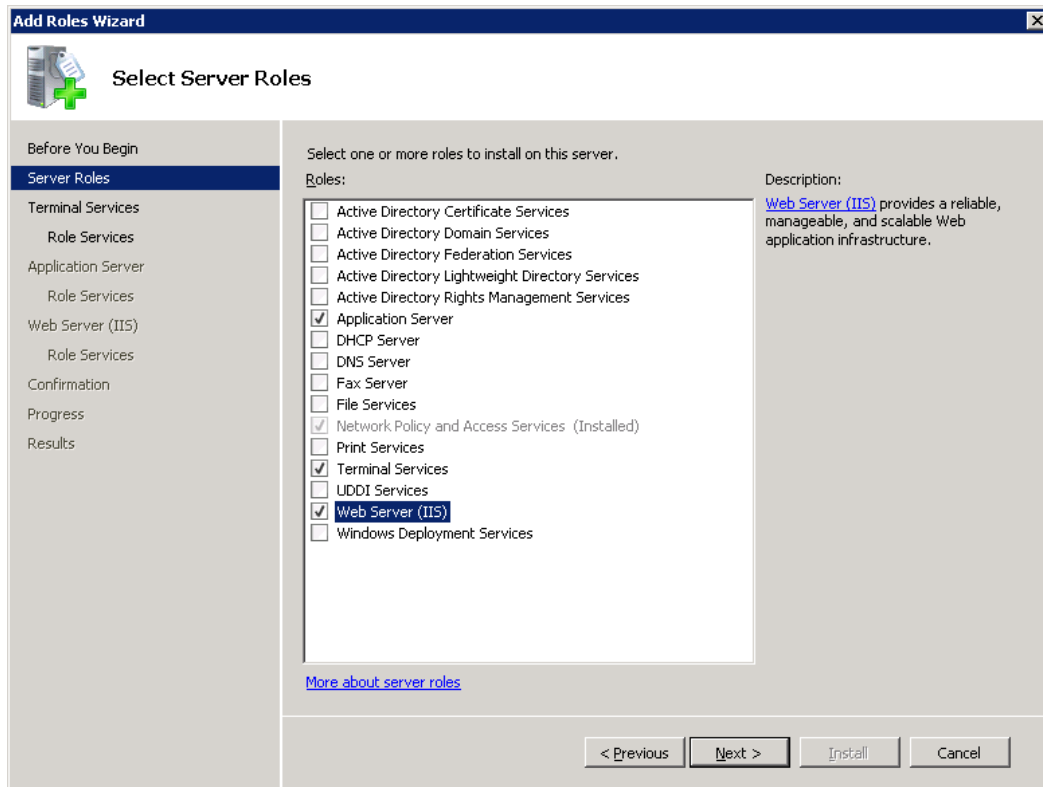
Add Roles Wizard

Select Server Roles

Before You Begin
Server Roles
Terminal Services
Role Services
Application Server
Role Services
Web Server (IIS)
Role Services
Confirmation
Progress
Results

Select one or more roles to install on this server.

Roles:

Active Directory Certificate Services
Active Directory Domain Services
Active Directory Federation Services
Active Directory Lightweight Directory Services
Active Directory Rights Management Services
Application Server
DHCP Server
DNS Server
Fax Server
File Services
Network Policy and Access Services (Installed)
Print Services
Terminal Services
UDDI Services
Web Server (IIS)
Windows Deployment Services

Description:

Web Server (IIS) provides a reliable, manageable, and scalable Web application infrastructure.

More about server roles

< Previous Next > Install Cancel